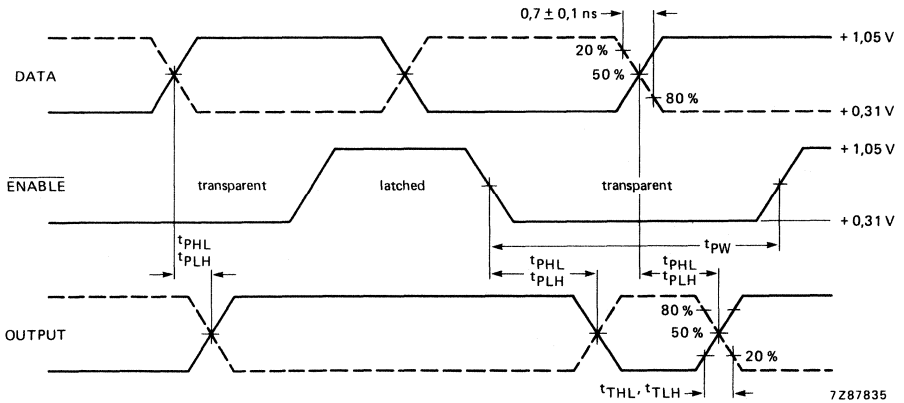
0,7 ± 0,1 ns

20 %

+ 1,05 V

DATA

50 %

80 %

+ 0,31 V

+ 1,05 V

$\overline{ENABLE}$

transparent

latched

transparent

+ 0,31 V

$t_{PHL}$
$t_{PLH}$

$t_{PW}$

$t_{PHL}$
$t_{PLH}$

$t_{PHL}$
$t_{PLH}$

80 %

OUTPUT

50 %

20 %

$t_{THL}$, $t_{TLH}$

7Z87835